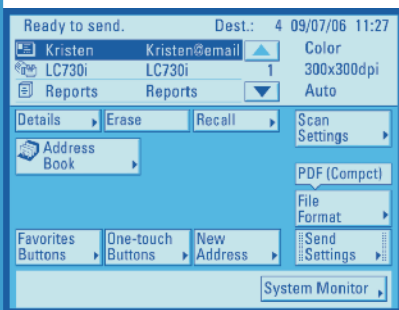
Ready to send. Dest.: 4 09/07/06 11:27

Kristen Kristen@email
LC730i LC730i 1
Reports Reports

Color
300x300dpi
Auto

Details
Erase
Recall
Scan Settings

Address Book

PDF (Compct)

File Format

Favorites Buttons
One-touch Buttons
New Address
Send Settings

System Monitor